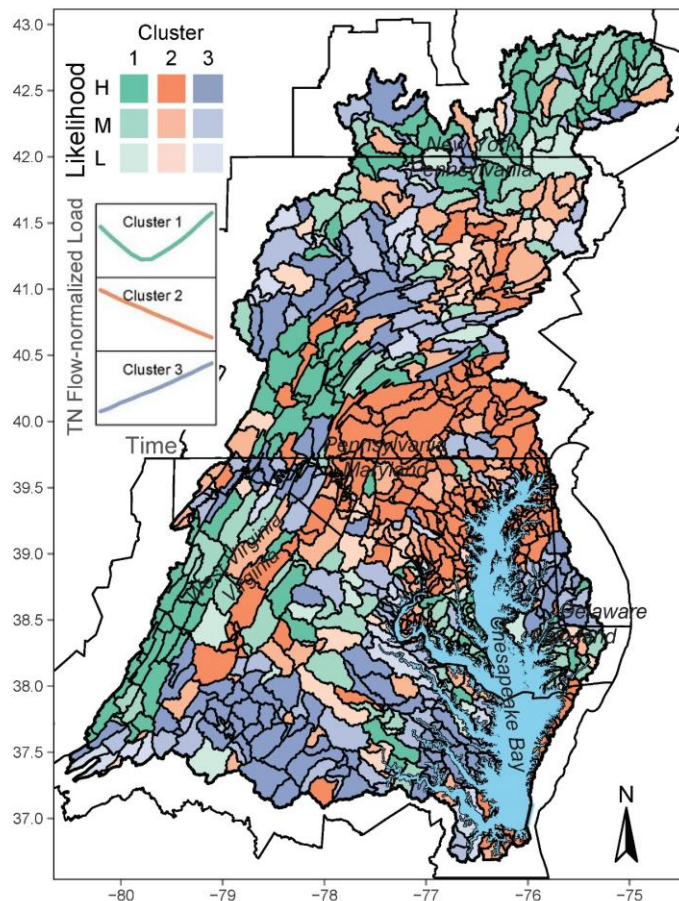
43.0
42.5
42.0
41.5
41.0
40.5
40.0
39.5
39.0
38.5
38.0
37.5
37.0

Cluster
1 2 3
Likelihood
H
M
L

TN Flow-normalized Load
Cluster 1
Cluster 2
Cluster 3
Time

New York
Pennsylvania
Pennsylvania
Maryland
West Virginia
Virginia
Delaware
Maryland
Chesapeake Bay

N

-80 -79 -78 -77 -76 -75